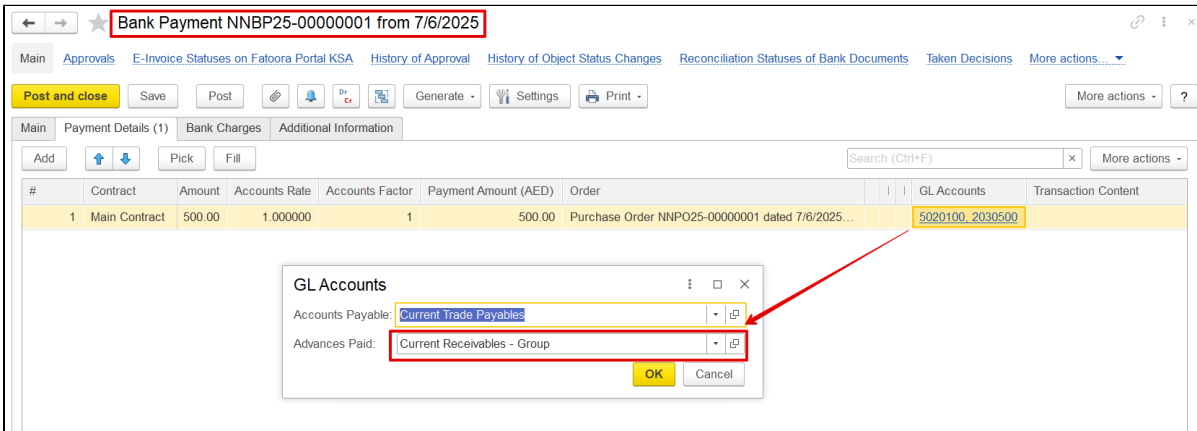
Bank Payment NNBP25-00000001 from 7/6/2025

Main Approvals E-Invoice Statuses on Fatoora Portal KSA History of Approval History of Object Status Changes Reconciliation Statuses of Bank Documents Taken Decisions More actions...

Post and close Save Post Generate Settings Print More actions ?

Main Payment Details (1) Bank Charges Additional Information

Add Pick Fill Search (Ctrl+F) × More actions

| # | Contract | Amount | Accounts Rate | Accounts Factor | Payment Amount (AED) | Order | GL Accounts | Transaction Content |
|---|---|---|---|---|---|---|---|---|
| 1 | Main Contract | 500.00 | 1.000000 | 1 | 500.00 | Purchase Order NNPO25-00000001 dated 7/6/2025... | 5020100, 2030500 | |

GL Accounts

Accounts Payable: Current Trade Payables

Advances Paid: Current Receivables - Group

OK Cancel